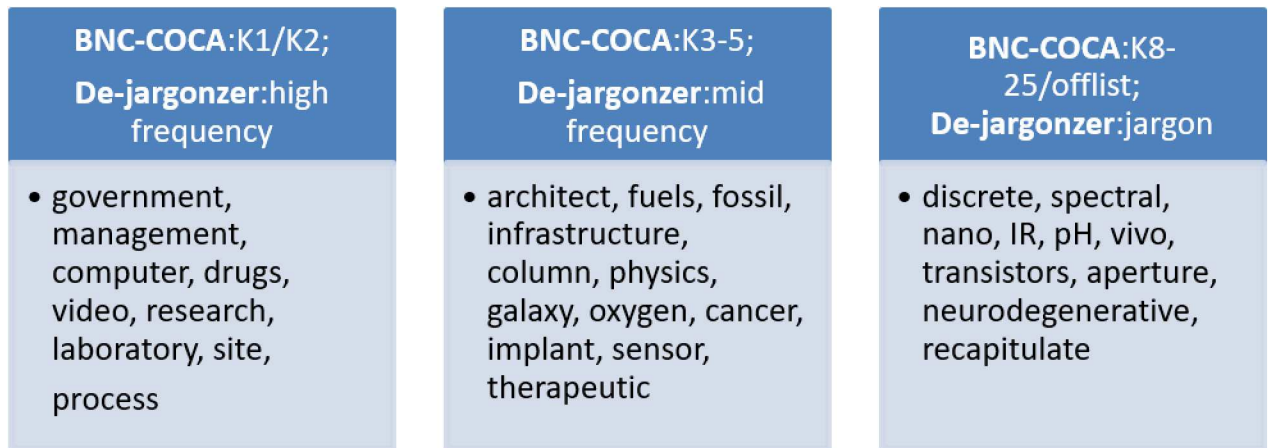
**BNC-COCA**:K1/K2;
**De-jargonzer**:high frequency

• government, management, computer, drugs, video, research, laboratory, site, process

**BNC-COCA**:K3-5;
**De-jargonzer**:mid frequency

• architect, fuels, fossil, infrastructure, column, physics, galaxy, oxygen, cancer, implant, sensor, therapeutic

**BNC-COCA**:K8-25/offlist;
**De-jargonzer**:jargon

• discrete, spectral, nano, IR, pH, vivo, transistors, aperture, neurodegenerative, recapitulate